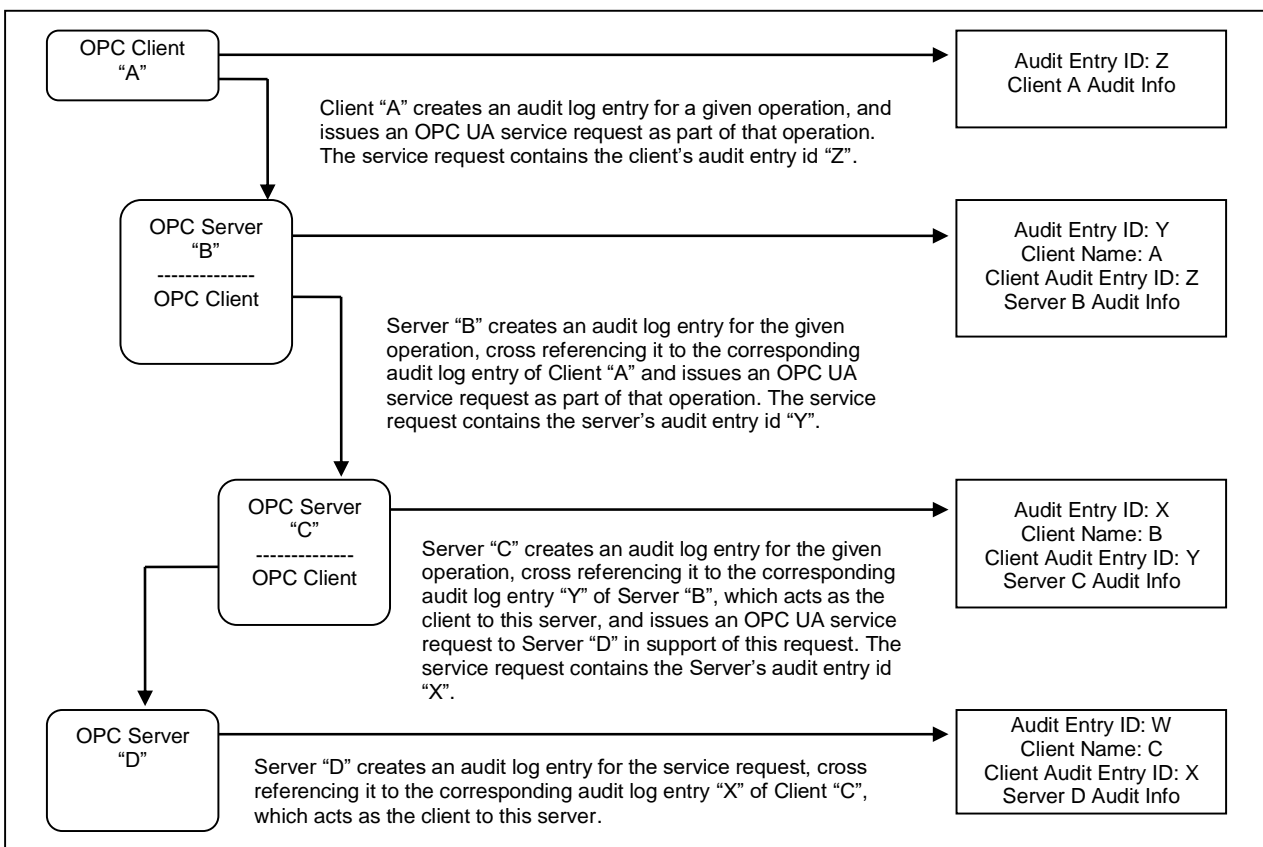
OPC Client
“A”

Audit Entry ID: Z
Client A Audit Info

Client “A” creates an audit log entry for a given operation, and issues an OPC UA service request as part of that operation. The service request contains the client’s audit entry id “Z”.

OPC Server
“B”
-------------
OPC Client

Audit Entry ID: Y
Client Name: A
Client Audit Entry ID: Z
Server B Audit Info

Server “B” creates an audit log entry for the given operation, cross referencing it to the corresponding audit log entry of Client “A” and issues an OPC UA service request as part of that operation. The service request contains the server’s audit entry id “Y”.

OPC Server
“C”
-------------
OPC Client

Audit Entry ID: X
Client Name: B
Client Audit Entry ID: Y
Server C Audit Info

Server “C” creates an audit log entry for the given operation, cross referencing it to the corresponding audit log entry “Y” of Server “B”, which acts as the client to this server, and issues an OPC UA service request to Server “D” in support of this request. The service request contains the Server’s audit entry id “X”.

OPC Server
“D”

Audit Entry ID: W
Client Name: C
Client Audit Entry ID: X
Server D Audit Info

Server “D” creates an audit log entry for the service request, cross referencing it to the corresponding audit log entry “X” of Client “C”, which acts as the client to this server.